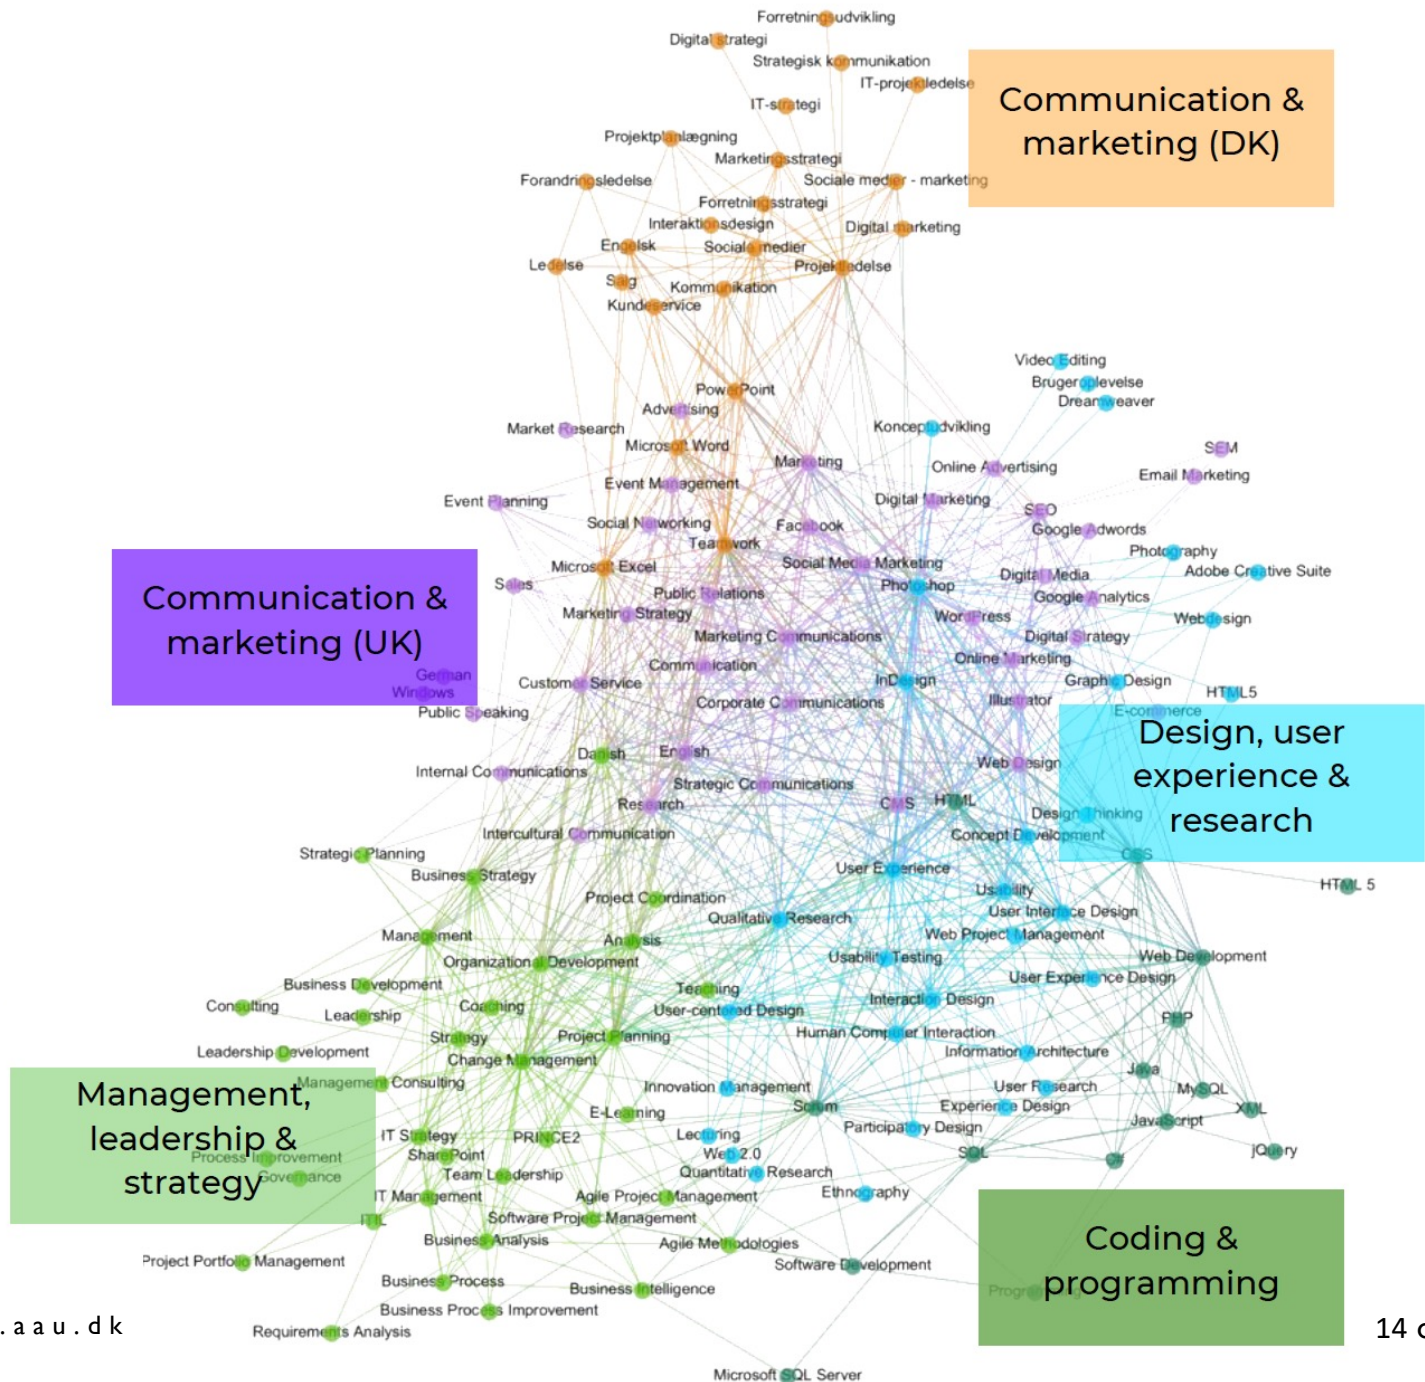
Forretningsudvikling
Digital strategi
Strategisk kommunikation
IT-projektledelse
IT-strategi
Projektplanlægning
Marketingsstrategi
Forandringsledelse
Sociale medier - marketing
Forretningsstrategi
Interaktionsdesign
Digital marketing
Engelsk
Sociale medier
Ledelse
Projektledelse
Salg
Kommunikation
Kundeservice

Communication & marketing (DK)

Video Editing
Brugeroplevelse
Dreamweaver
PowerPoint
Advertising
Market Research
Konceptudvikling
Microsoft Word
SEM
Marketing
Online Advertising
Email Marketing
Event Management
Event Planning
Digital Marketing
SEO
Social Networking
Facebook
Google Adwords
Teamwork
Photography
Microsoft Excel
Social Media Marketing
Adobe Creative Suite
Sales
Digital Media
Photoshop
Public Relations
Google Analytics
Marketing Strategy
WordPress
Webdesign
Marketing Communications
Digital Strategy
Communication
Online Marketing
Customer Service
InDesign
Graphic Design
HTML5
Corporate Communications
Illustrator
Public Speaking
E-commerce
Danish
English
Web Design
Internal Communications
Strategic Communications
Research
CMS
HTML
Design Thinking
Intercultural Communication
Concept Development
CSS
Strategic Planning
Business Strategy
User Experience
HTML 5
Usability
Project Coordination
User Interface Design
Qualitative Research
Management
Web Project Management
Analysis
Organizational Development
Usability Testing
Web Development
Business Development
User Experience Design
Teaching
Consulting
Coaching
Interaction Design
Leadership
User-centered Design
Strategy
Project Planning
Human Computer Interaction
Leadership Development
Change Management
Information Architecture
Management Consulting
Java
Innovation Management
User Research
MySQL
Scrum
Experience Design
XML
E-Learning
IT Strategy
PRINCE2
Participatory Design
JavaScript
Lecturing
SharePoint
Process Improvement
Web 2.0
SQL
jQuery
Team Leadership
Quantitative Research
C#
Governance
IT Management
Agile Project Management
Ethnography
ITIL
Software Project Management
Business Analysis
Agile Methodologies
Software Development
Project Portfolio Management
Business Process
Business Intelligence
Business Process Improvement
Requirements Analysis
Microsoft SQL Server
German
Windows
Programming

Communication & marketing (UK)

Design, user experience & research

Management, leadership & strategy

Coding & programming

.aau.dk

14